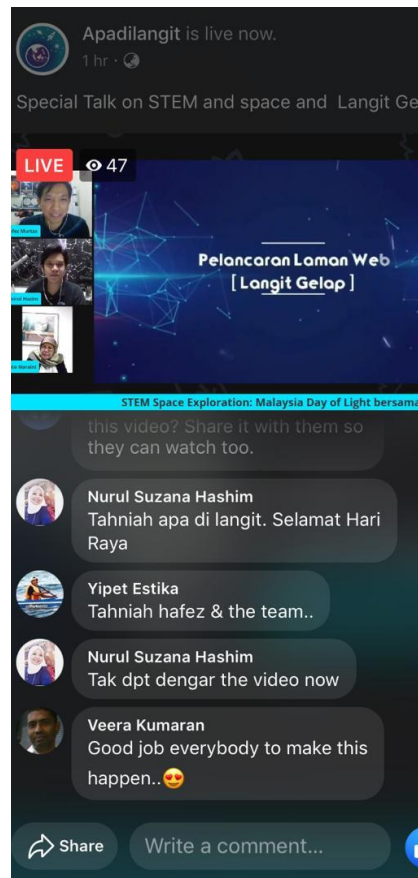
Apadilangit is live now.
1 hr ·

Special Talk on STEM and space and Langit Ge

LIVE 47

Pelancaran Laman Web
[ Langit Gelap ]

STEM Space Exploration: Malaysia Day of Light bersama

this video? Share it with them so they can watch too.

Nurul Suzana Hashim
Tahniah apa di langit. Selamat Hari Raya

Yipet Estika
Tahniah hafez & the team..

Nurul Suzana Hashim
Tak dpt dengar the video now

Veera Kumaran
Good job everybody to make this happen..😍

Share

Write a comment...